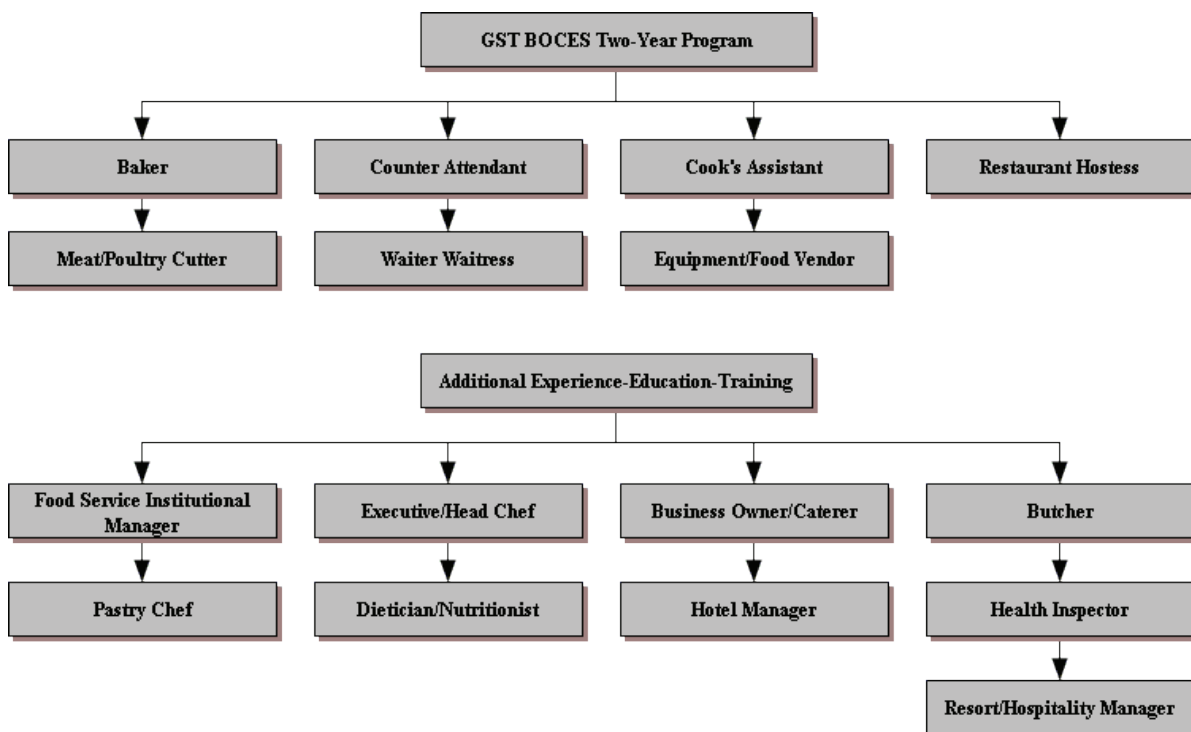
GST BOCES Two-Year Program

Baker

Meat/Poultry Cutter

Counter Attendant

Waiter Waitress

Cook's Assistant

Equipment/Food Vendor

Restaurant Hostess

Additional Experience-Education-Training

Food Service Institutional Manager

Pastry Chef

Executive/Head Chef

Dietician/Nutritionist

Business Owner/Caterer

Hotel Manager

Butcher

Health Inspector

Resort/Hospitality Manager